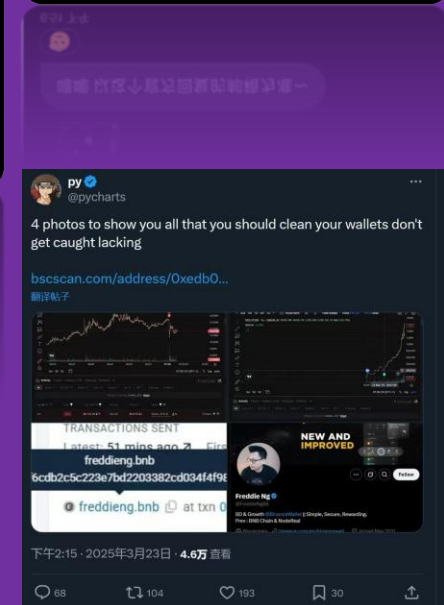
py
@pycharts

4 photos to show you all that you should clean your wallets don't get caught lacking

bscscan.com/address/0xedb0...
翻译帖子

TRANSACTIONS SENT
Latest: 51 mins ago
freddieng.bnb
6cdb2c5c223e7bd2203382cd034f4f9
freddieng.bnb at txn 0

NEW AND IMPROVED
Freddie Ng
Follow

下午2:15 · 2025年3月23日 · 4.6万 查看

68 104 193 30